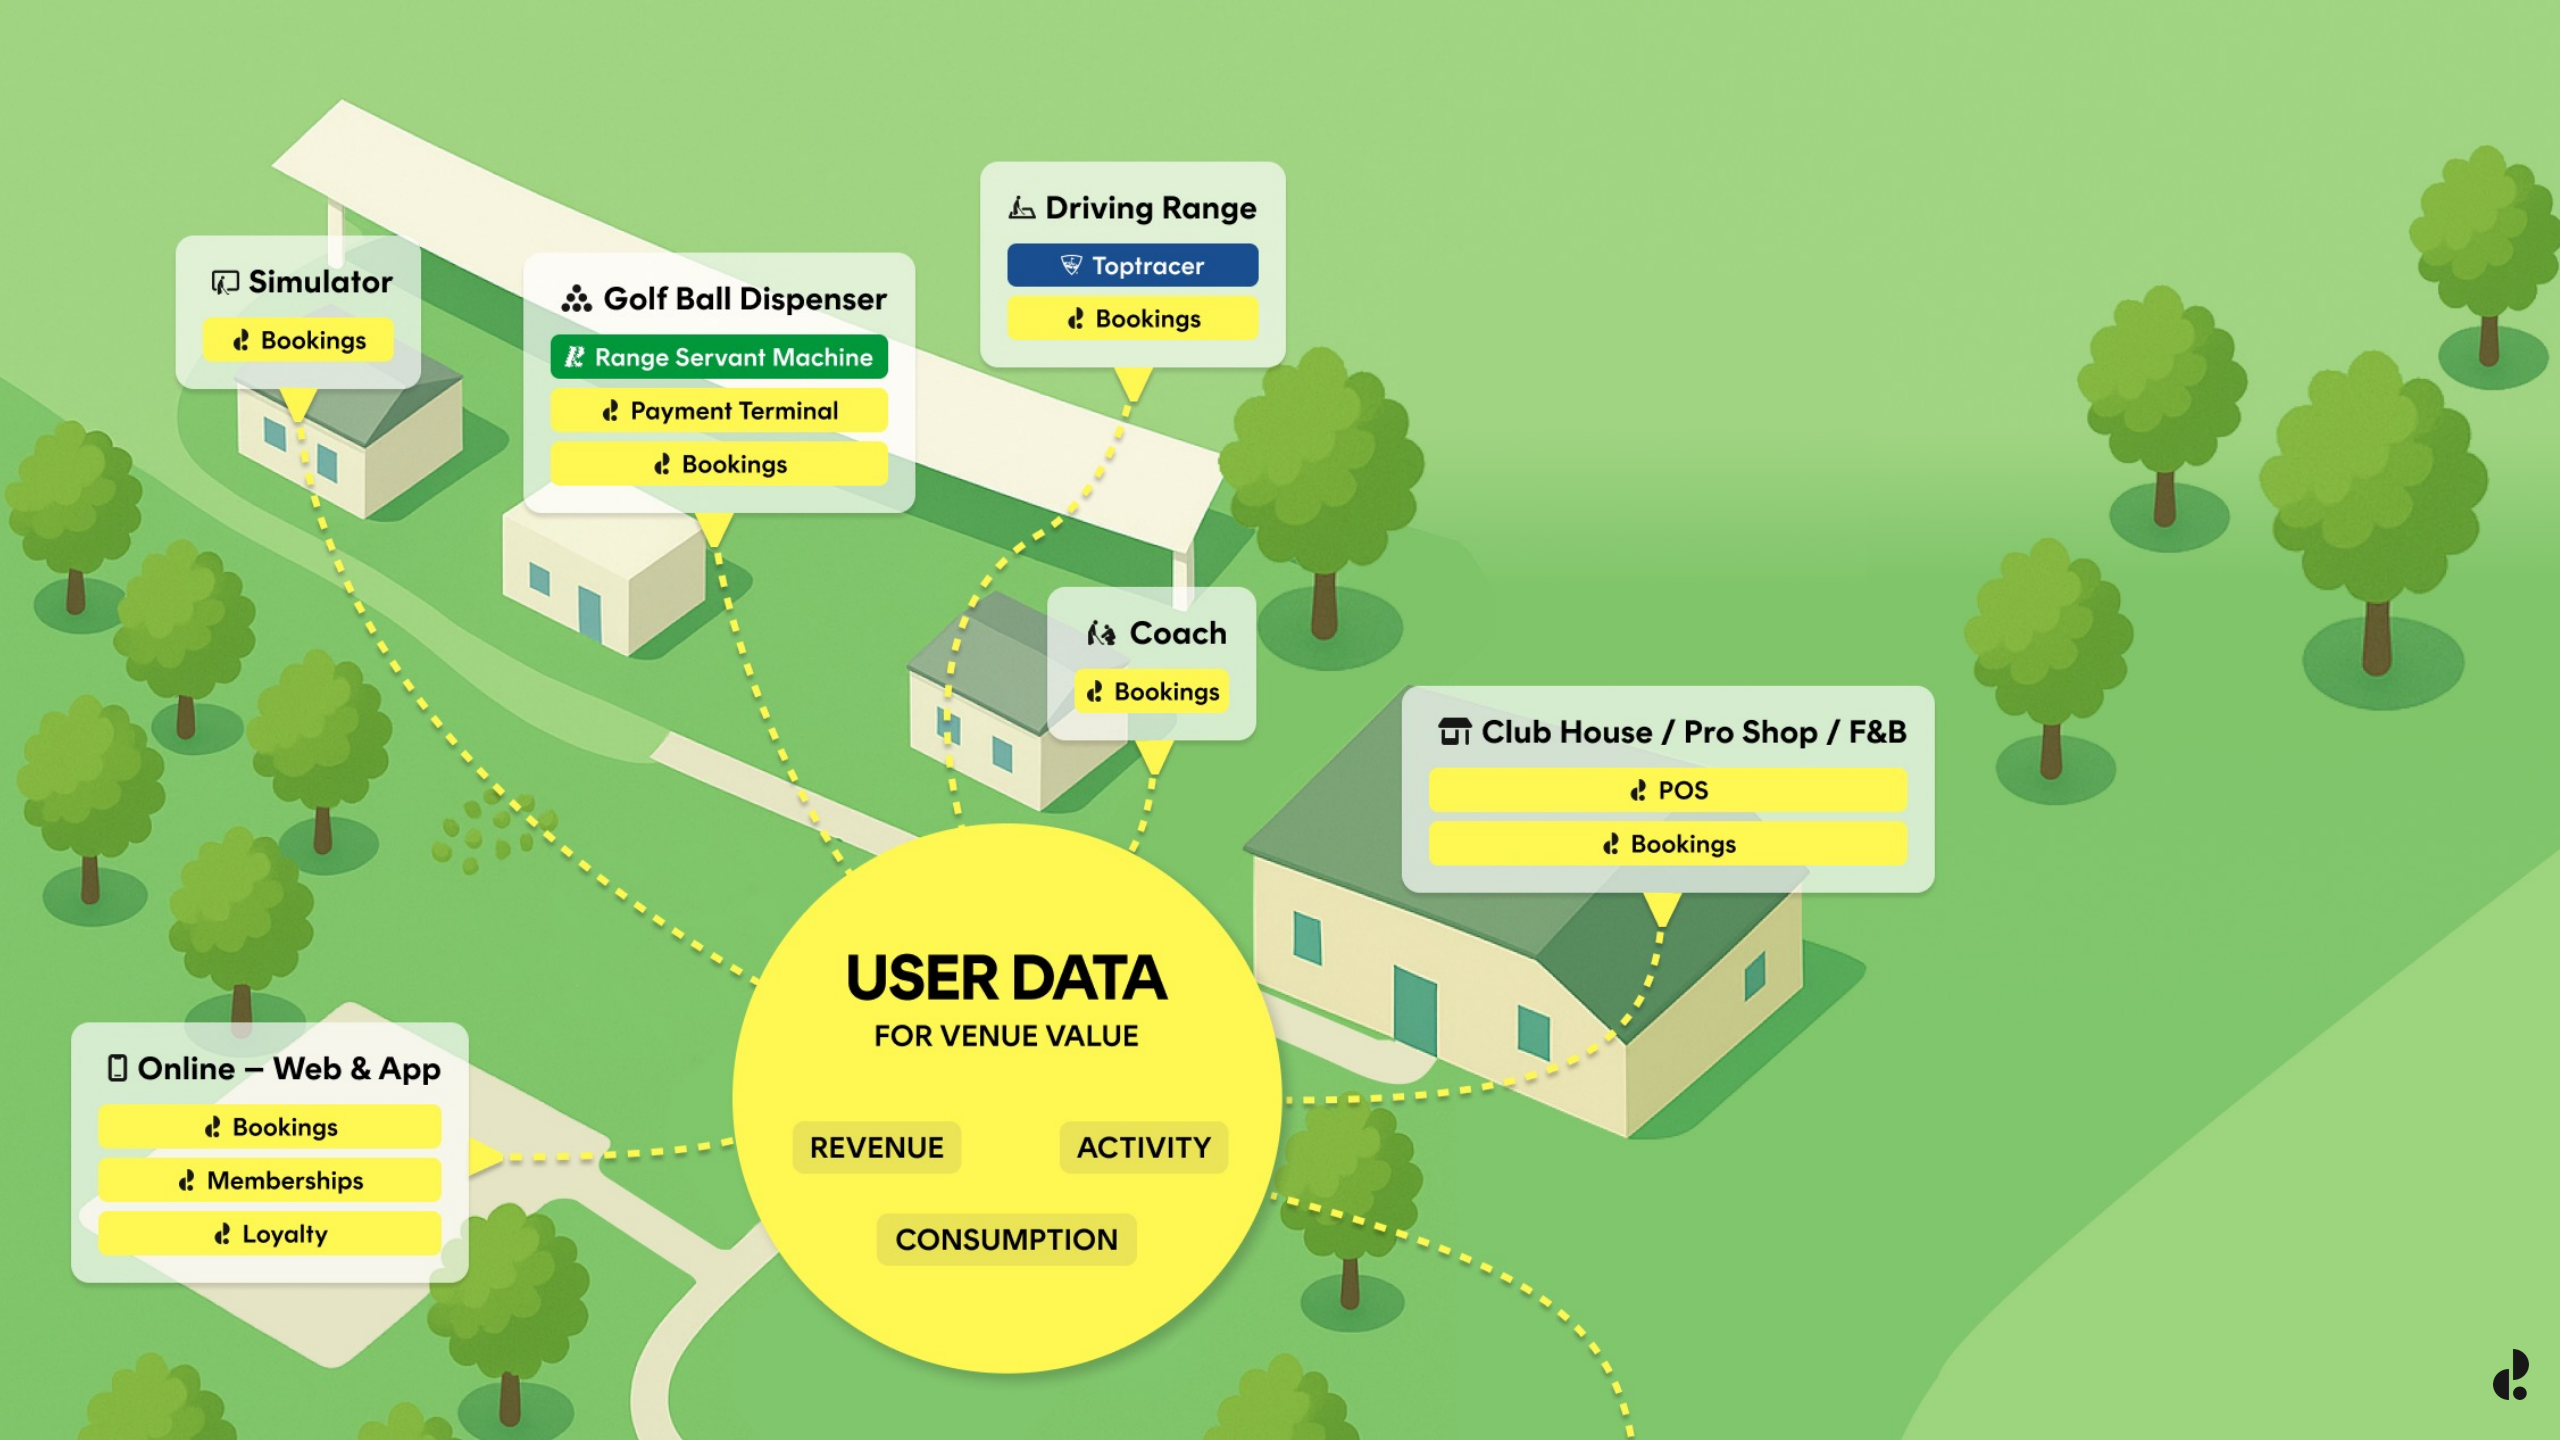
Simulator
Bookings

Golf Ball Dispenser
Range Servant Machine
Payment Terminal
Bookings

Driving Range
Toptracer
Bookings

Coach
Bookings

Club House / Pro Shop / F&B
POS
Bookings

Online – Web & App
Bookings
Memberships
Loyalty

USER DATA
FOR VENUE VALUE
REVENUE
ACTIVITY
CONSUMPTION